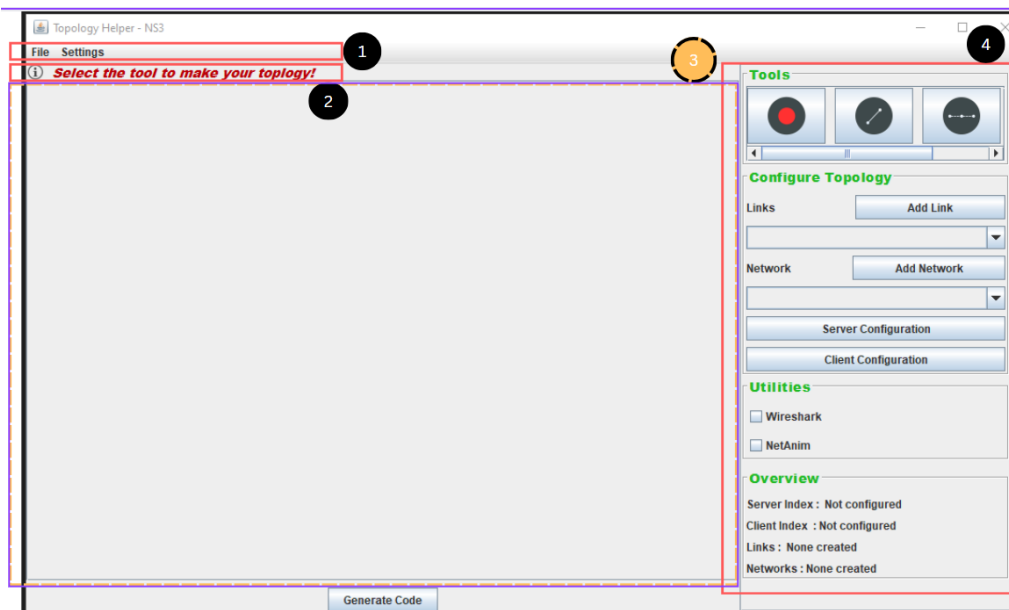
Topology Helper - NS3

File Settings

1

Select the tool to make your toplogy!

2

3

4

Tools

Configure Topology

Links

Add Link

Network

Add Network

Server Configuration

Client Configuration

Utilities

Wireshark

NetAnim

Overview

Server Index : Not configured

Client Index : Not configured

Links : None created

Networks : None created

Generate Code